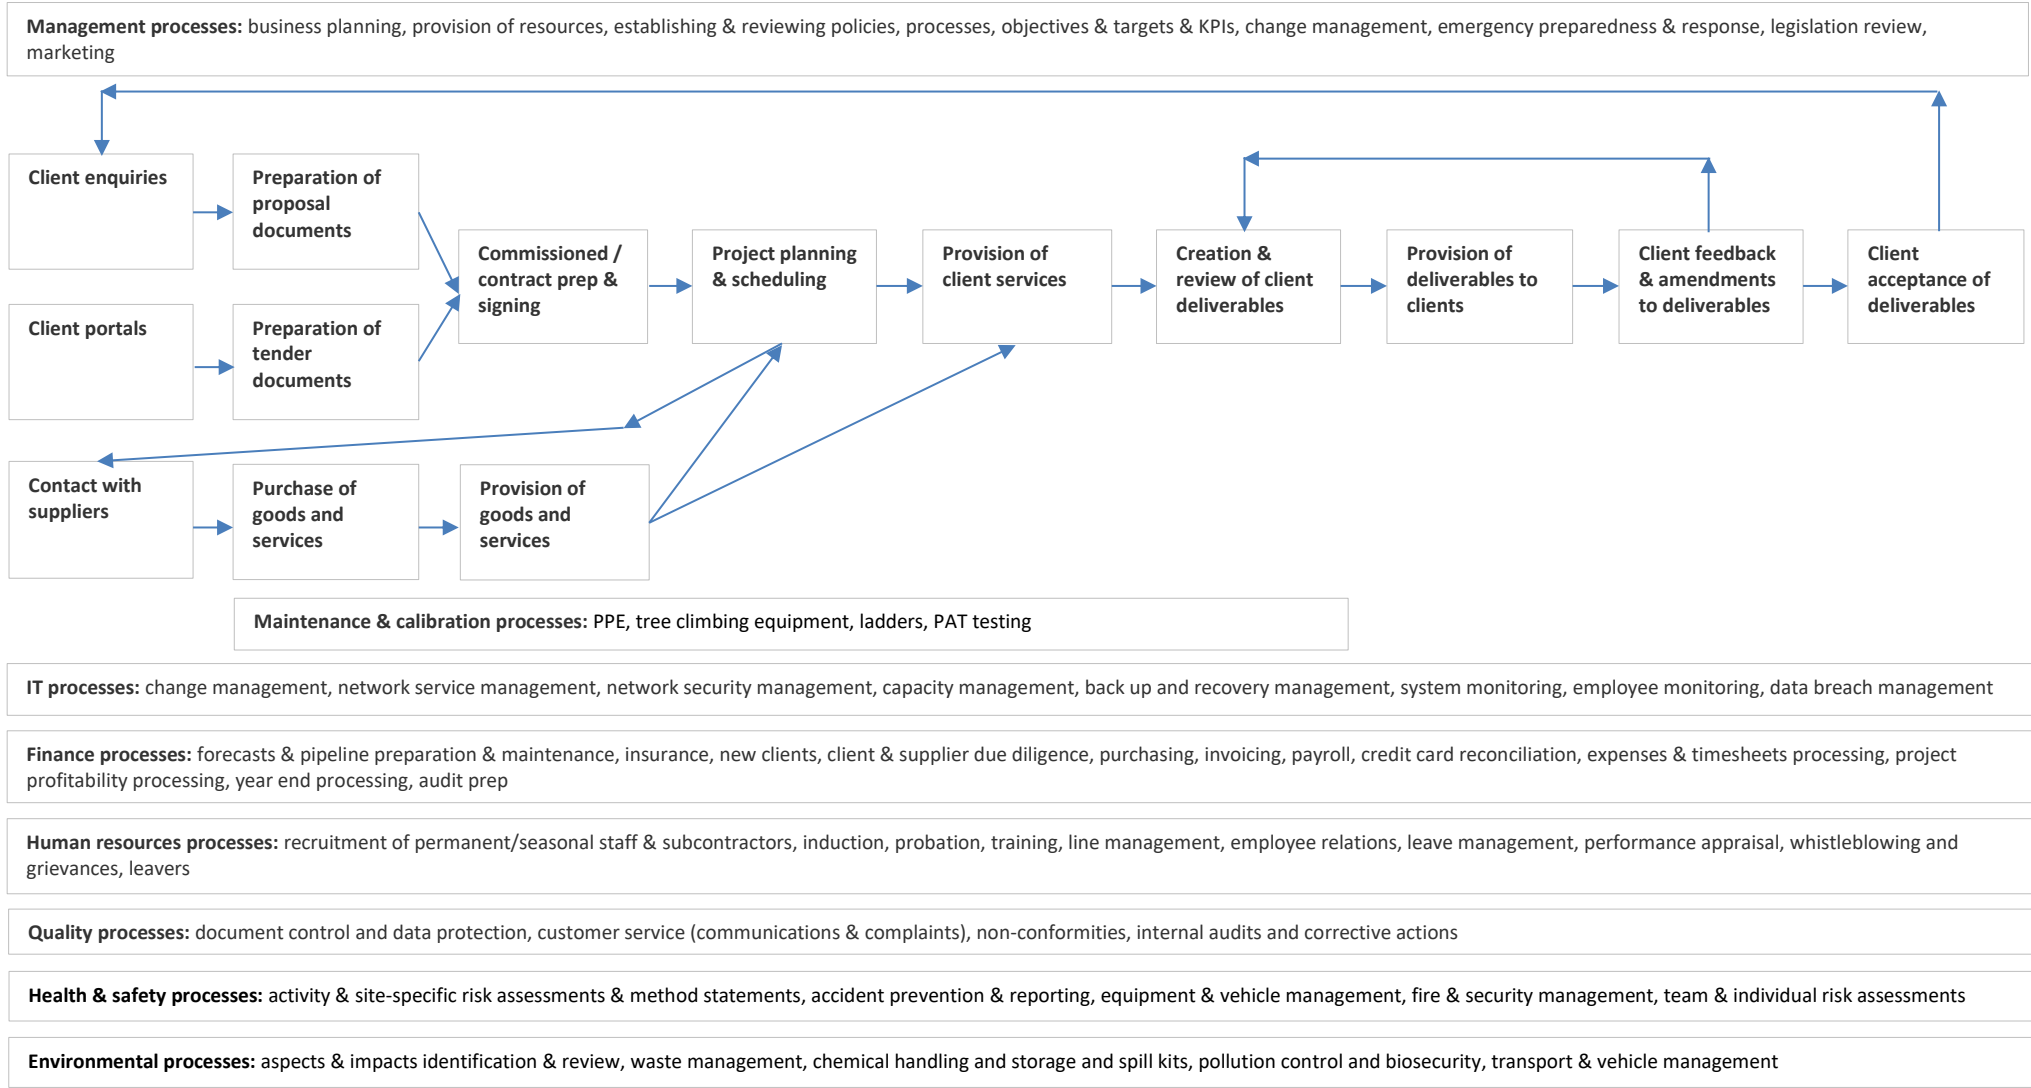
**Management processes:** business planning, provision of resources, establishing & reviewing policies, processes, objectives & targets & KPIs, change management, emergency preparedness & response, legislation review, marketing

Client enquiries

Preparation of proposal documents

Client portals

Preparation of tender documents

Commissioned / contract prep & signing

Project planning & scheduling

Provision of client services

Creation & review of client deliverables

Provision of deliverables to clients

Client feedback & amendments to deliverables

Client acceptance of deliverables

Contact with suppliers

Purchase of goods and services

Provision of goods and services

**Maintenance & calibration processes:** PPE, tree climbing equipment, ladders, PAT testing

**IT processes:** change management, network service management, network security management, capacity management, back up and recovery management, system monitoring, employee monitoring, data breach management

**Finance processes:** forecasts & pipeline preparation & maintenance, insurance, new clients, client & supplier due diligence, purchasing, invoicing, payroll, credit card reconciliation, expenses & timesheets processing, project profitability processing, year end processing, audit prep

**Human resources processes:** recruitment of permanent/seasonal staff & subcontractors, induction, probation, training, line management, employee relations, leave management, performance appraisal, whistleblowing and grievances, leavers

**Quality processes:** document control and data protection, customer service (communications & complaints), non-conformities, internal audits and corrective actions

**Health & safety processes:** activity & site-specific risk assessments & method statements, accident prevention & reporting, equipment & vehicle management, fire & security management, team & individual risk assessments

**Environmental processes:** aspects & impacts identification & review, waste management, chemical handling and storage and spill kits, pollution control and biosecurity, transport & vehicle management